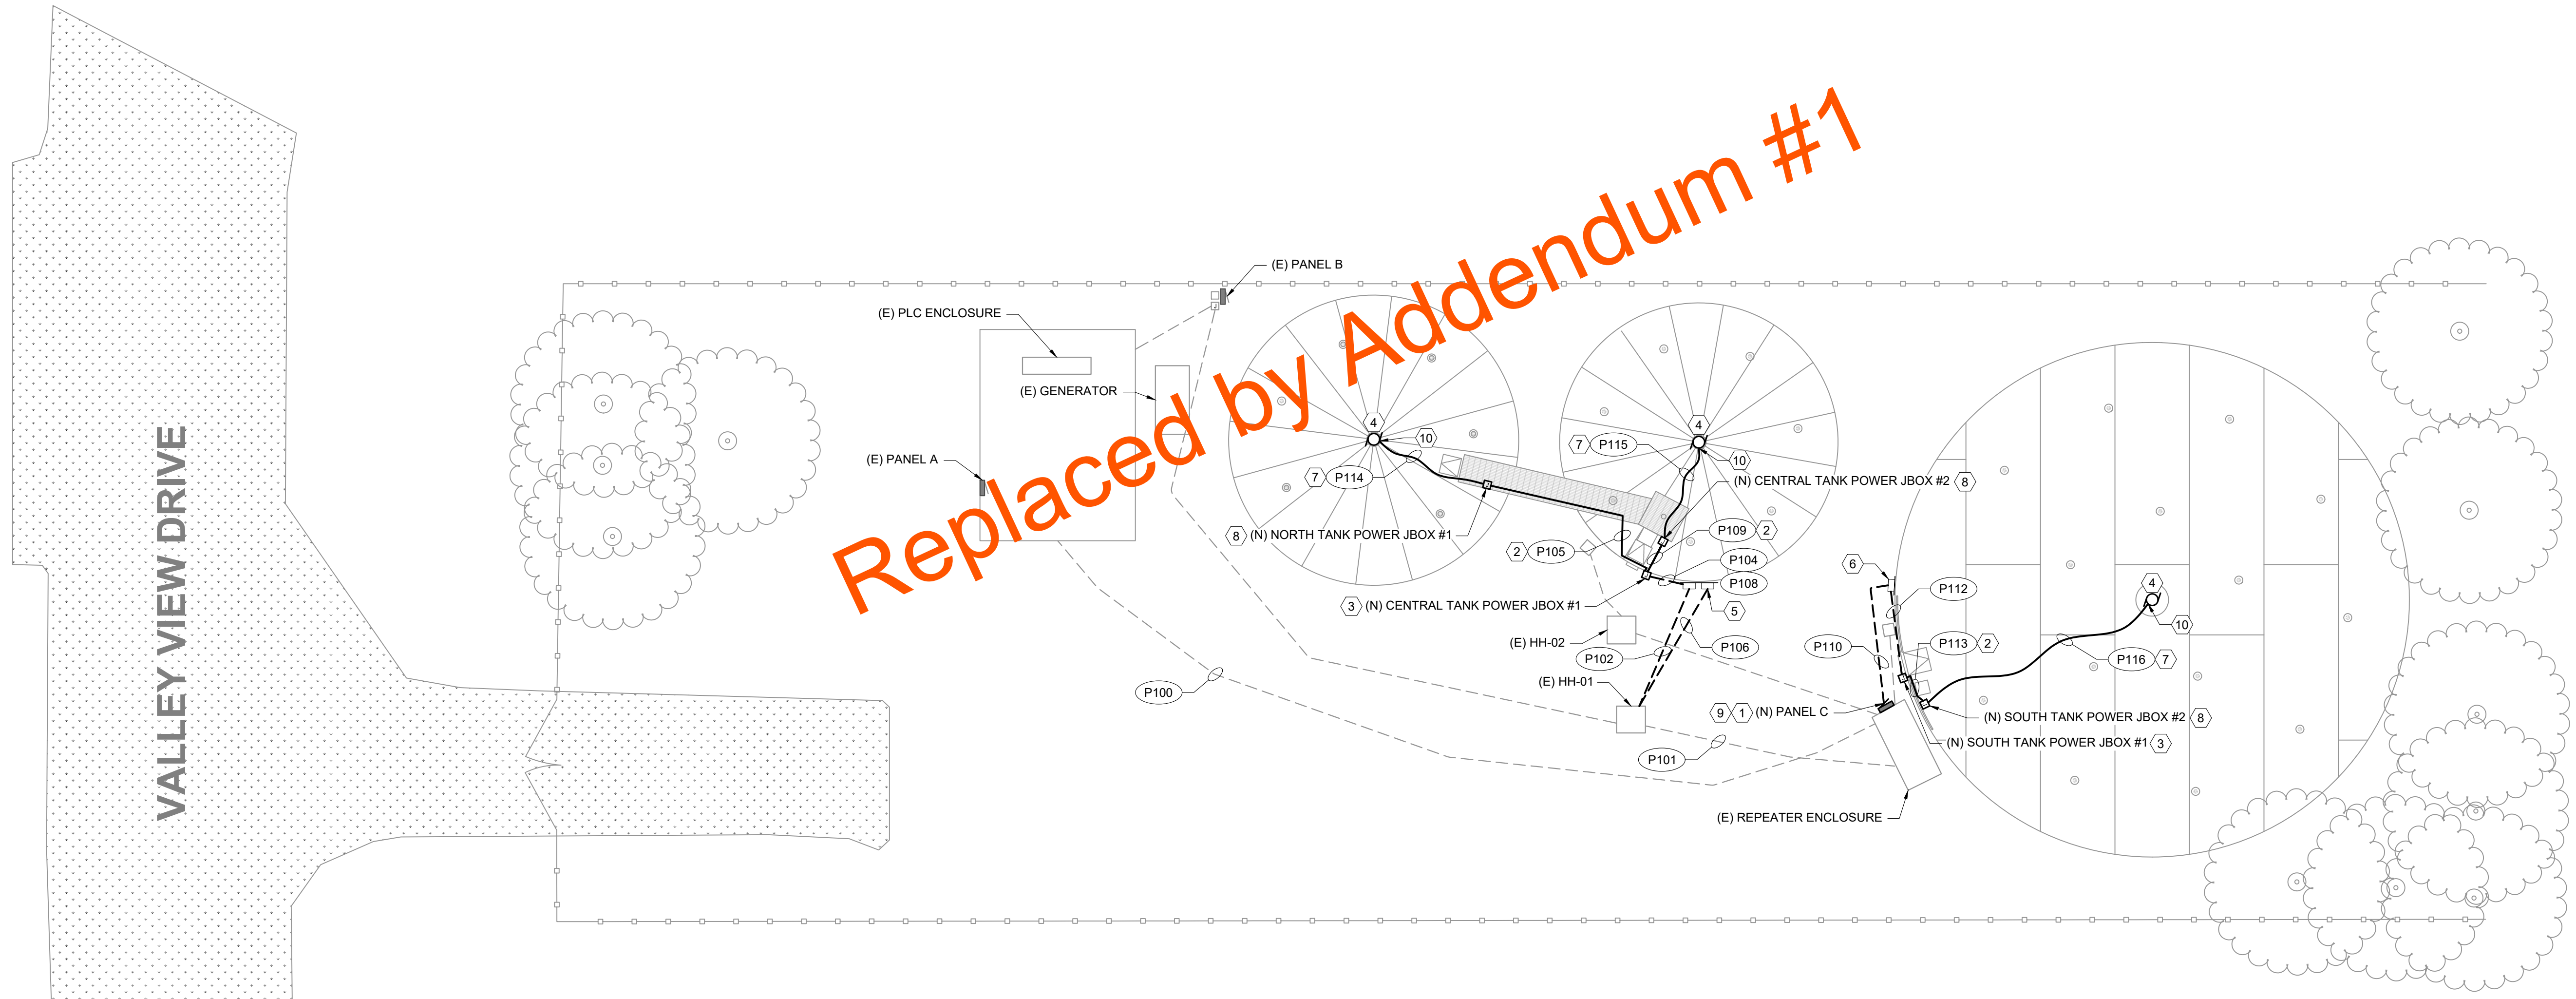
Replaced by Addendum #1

VALLEY VIEW DRIVE

(E) PANEL B
(E) PLC ENCLOSURE
(E) GENERATOR
(E) PANEL A
4
10
7 P114
8 (N) NORTH TANK POWER JBOX #1
4
7 P115
10
(N) CENTRAL TANK POWER JBOX #2 8
P109 2
2 P105
P104
P108
3 (N) CENTRAL TANK POWER JBOX #1
5
(E) HH-02
P102
P106
(E) HH-01
P100
P101
6
P112
P113 2
P110
4
10
P116 7
9 1 (N) PANEL C
(N) SOUTH TANK POWER JBOX #2 8
(N) SOUTH TANK POWER JBOX #1 3
(E) REPEATER ENCLOSURE